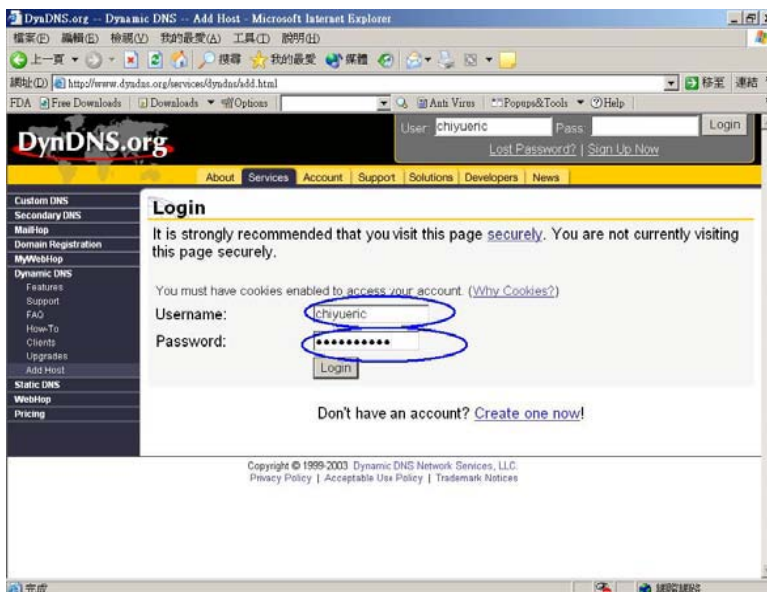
DynDNS.org -- Dynamic DNS -- Add Host - Microsoft Internet Explorer

檔案(F) 編輯(E) 檢視(V) 我的最愛(A) 工具(T) 說明(H)

上一頁 搜尋 我的最愛 媒體

網址(D) http://www.dyndns.org/services/dyndns/add.html 移至 連結

FDA Free Downloads Downloads Options Anti Virus Popups&Tools Help

DynDNS.org

User: chiyueric Pass: Login

Lost Password? | Sign Up Now

About Services Account Support Solutions Developers News

Custom DNS
Secondary DNS
MailHop
Domain Registration
MyWebHop
Dynamic DNS
Features
Support
FAQ
How-To
Clients
Upgrades
Add Host
Static DNS
WebHop
Pricing

Login

It is strongly recommended that you visit this page securely. You are not currently visiting this page securely.

You must have cookies enabled to access your account. (Why Cookies?)

Username: chiyueric

Password: ●●●●●●●●●●●

Login

Don't have an account? Create one now!

Copyright © 1999-2003 Dynamic DNS Network Services, LLC.
Privacy Policy | Acceptable Use Policy | Trademark Notices

完成 網際網路